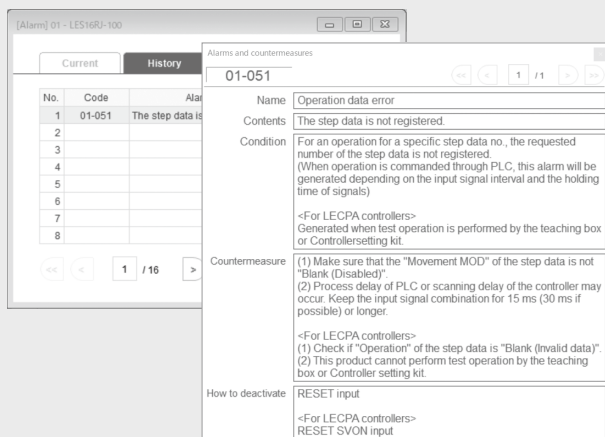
[Alarm] 01 - LES16RJ-100

Current
History

| No. | Code | Alar |
|---|---|---|
| 1 | 01-051 | The step data is |
| 2 | | |
| 3 | | |
| 4 | | |
| 5 | | |
| 6 | | |
| 7 | | |
| 8 | | |

<< < 1 / 16 >

Alarms and countermeasures

01-051

<< < 1 / 1 > >>

| | |
|---|---|
| Name | Operation data error |
| Contents | The step data is not registered. |
| Condition | For an operation for a specific step data no., the requested number of the step data is not registered. (When operation is commanded through PLC, this alarm will be generated depending on the input signal interval and the holding time of signals) <For LECPA controllers> Generated when test operation is performed by the teaching box or Controllersetting kit. |
| Countermeasure | (1) Make sure that the "Movement MOD" of the step data is not "Blank (Disabled)". (2) Process delay of PLC or scanning delay of the controller may occur. Keep the input signal combination for 15 ms (30 ms if possible) or longer. <For LECPA controllers> (1) Check if "Operation" of the step data is "Blank (Invalid data)". (2) This product cannot perform test operation by the teaching box or Controller setting kit. |
| How to deactivate | RESET input <For LECPA controllers> RESET SVON input |